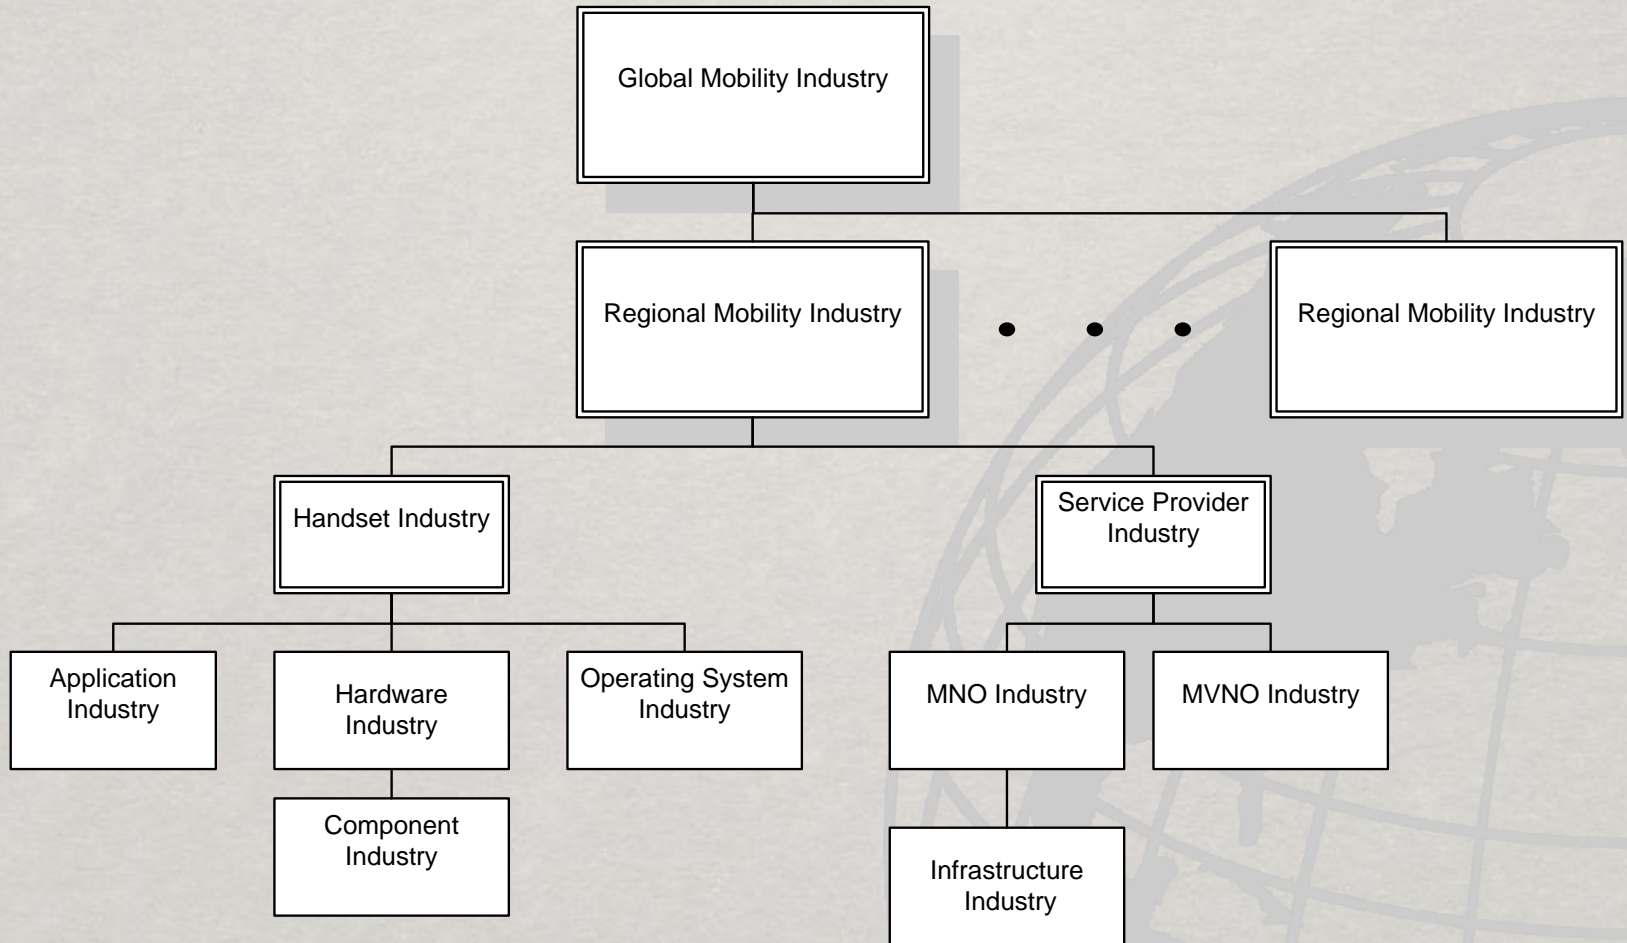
Global Mobility Industry

Regional Mobility Industry

• • •

Regional Mobility Industry

Handset Industry

Service Provider Industry

Application Industry

Hardware Industry

Operating System Industry

MNO Industry

MVNO Industry

Component Industry

Infrastructure Industry